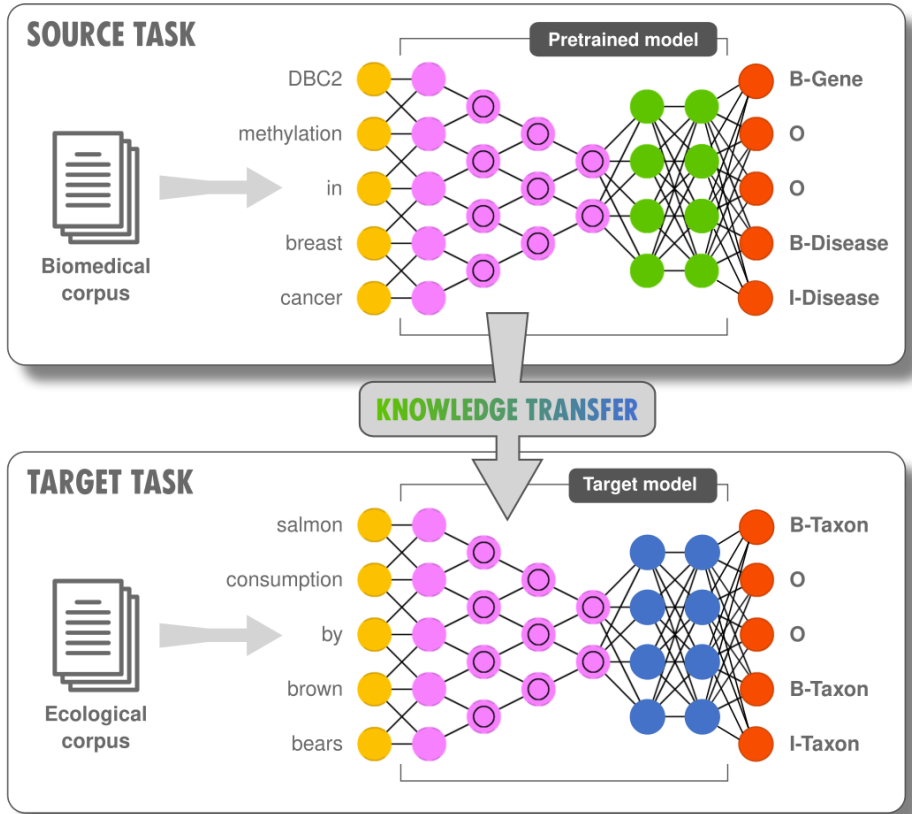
SOURCE TASK

Pretrained model

Biomedical corpus

DBC2
methylation
in
breast
cancer

B-Gene
O
O
B-Disease
I-Disease

KNOWLEDGE TRANSFER

TARGET TASK

Target model

Ecological corpus

salmon
consumption
by
brown
bears

B-Taxon
O
O
B-Taxon
I-Taxon